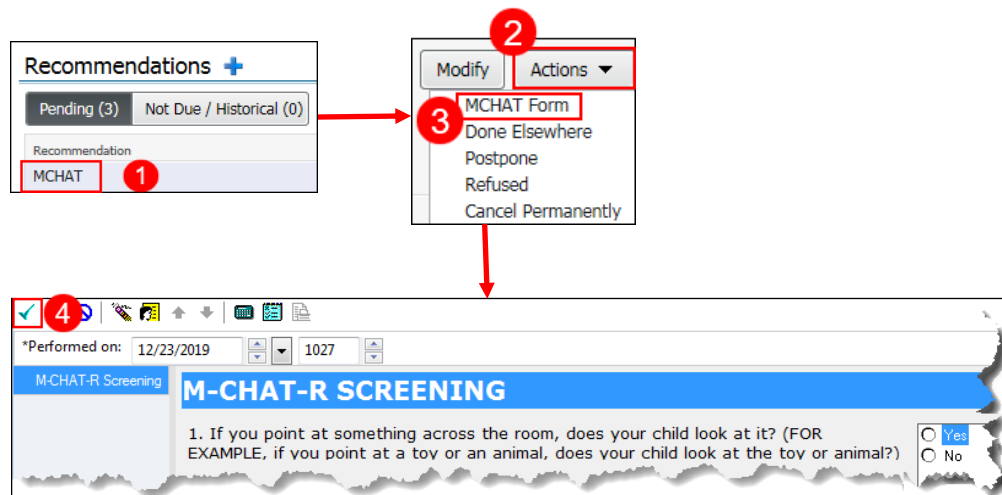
Recommendations

Pending (3) | Not Due / Historical (0)

Recommendation

MCHAT

1

2

Modify | Actions ▼

3

MCHAT Form
Done Elsewhere
Postpone
Refused
Cancel Permanently

4

*Performed on: 12/23/2019 | 1027

M-CHAT-R Screening

M-CHAT-R SCREENING

1. If you point at something across the room, does your child look at it? (FOR EXAMPLE, if you point at a toy or an animal, does your child look at the toy or animal?)

Yes
No